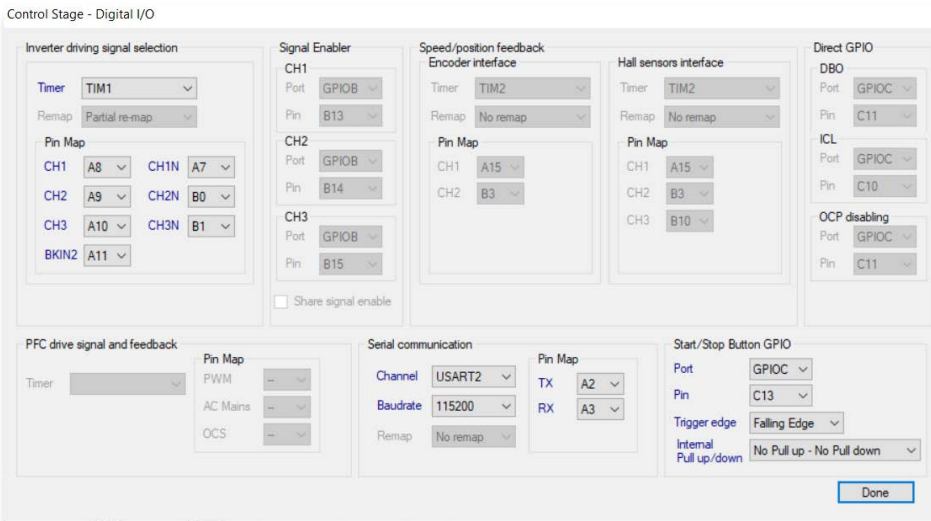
Control Stage - Digital I/O

Inverter driving signal selection

Timer TIM1
Remap Partial re-map

Pin Map
CH1 A8 CH1N A7
CH2 A9 CH2N B0
CH3 A10 CH3N B1
BKIN2 A11

Signal Enabler
CH1
Port GPIOB
Pin B13
CH2
Port GPIOB
Pin B14
CH3
Port GPIOB
Pin B15
Share signal enable

Speed/position feedback
Encoder interface
Timer TIM2
Remap No remap
Pin Map
CH1 A15
CH2 B3

Hall sensors interface
Timer TIM2
Remap No remap
Pin Map
CH1 A15
CH2 B3
CH3 B10

Direct GPIO
DBO
Port GPIOC
Pin C11
ICL
Port GPIOC
Pin C10
OCP disabling
Port GPIOC
Pin C11

PFC drive signal and feedback
Timer
Pin Map
PWM --
AC Mains --
OCS --

Serial communication
Channel USART2
Baudrate 115200
Remap No remap
Pin Map
TX A2
RX A3

Start/Stop Button GPIO
Port GPIOC
Pin C13
Trigger edge Falling Edge
Internal Pull up/down No Pull up - No Pull down

Done